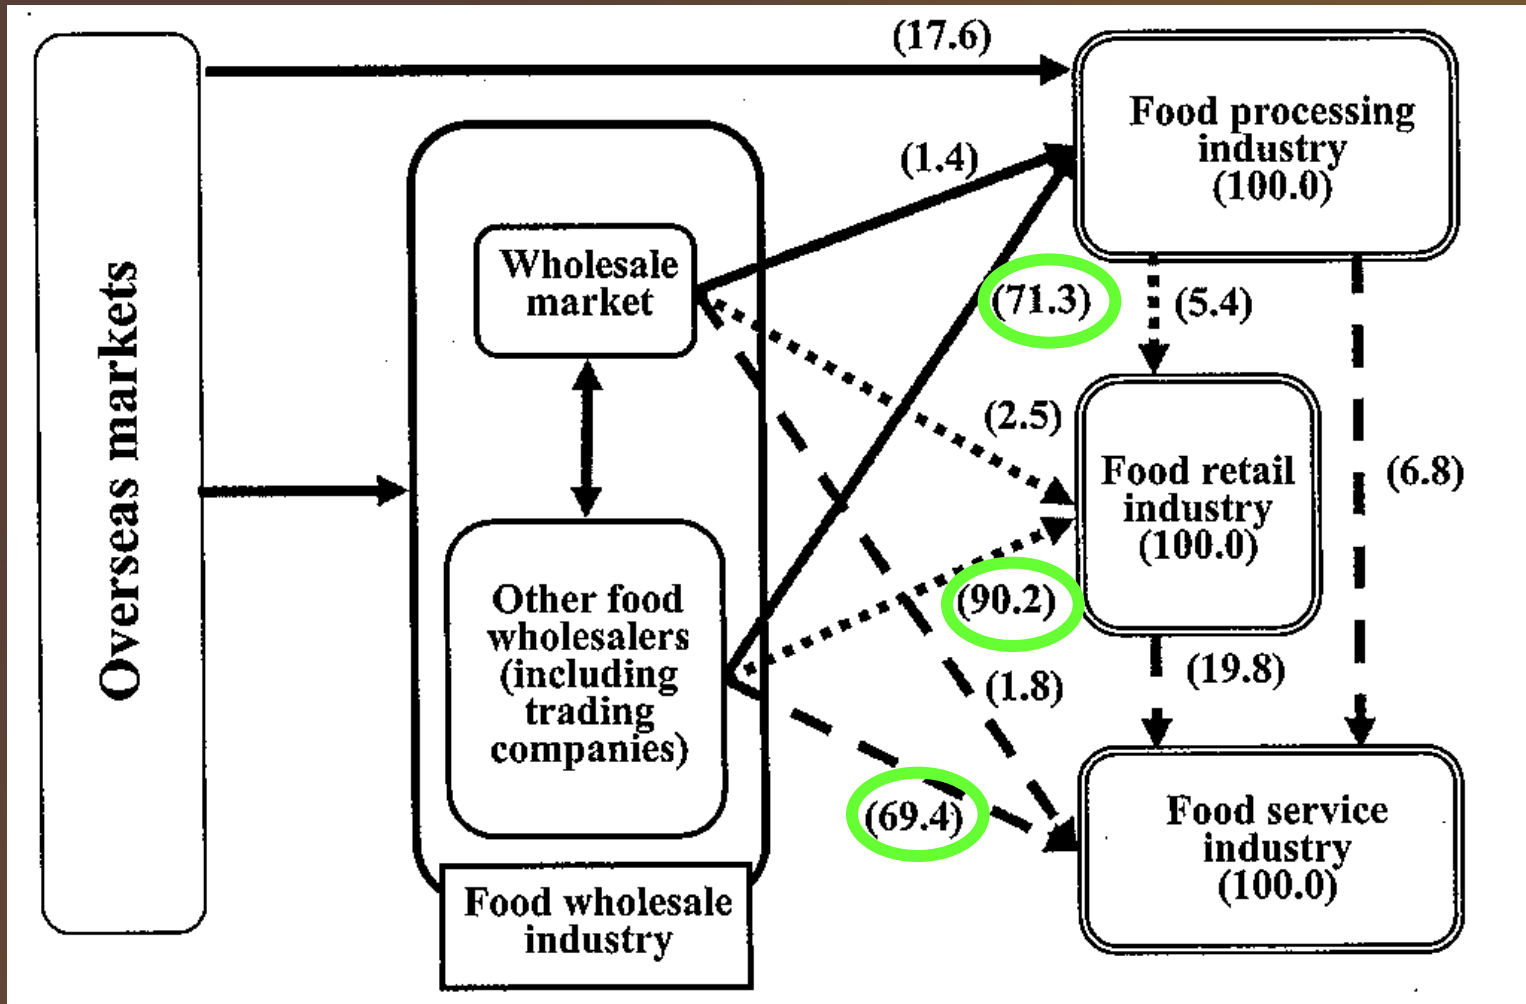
Overseas markets

(17.6)

Food processing industry (100.0)

(1.4)

Wholesale market

(71.3)

(5.4)

(2.5)

Food retail industry (100.0)

(6.8)

Other food wholesalers (including trading companies)

(90.2)

(1.8)

(19.8)

(69.4)

Food service industry (100.0)

Food wholesale industry